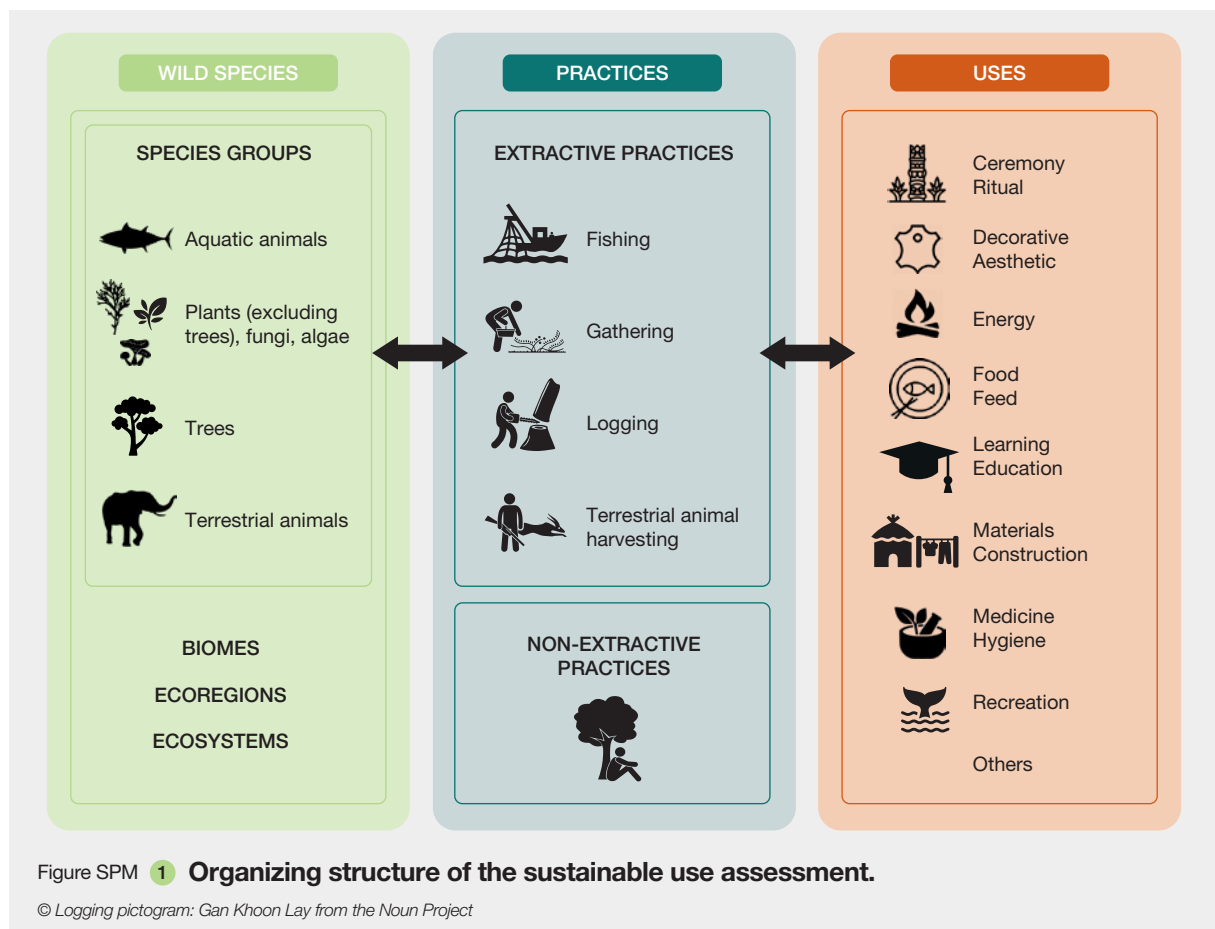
WILD SPECIES

SPECIES GROUPS

Aquatic animals

Plants (excluding trees), fungi, algae

Trees

Terrestrial animals

BIOMES

ECOREGIONS

ECOSYSTEMS

PRACTICES

EXTRACTIVE PRACTICES

Fishing

Gathering

Logging

Terrestrial animal harvesting

NON-EXTRACTIVE PRACTICES

USES

Ceremony
Ritual

Decorative
Aesthetic

Energy

Food
Feed

Learning
Education

Materials
Construction

Medicine
Hygiene

Recreation

Others

Figure SPM 1 Organizing structure of the sustainable use assessment.

© Logging pictogram: Gan Khoon Lay from the Noun Project